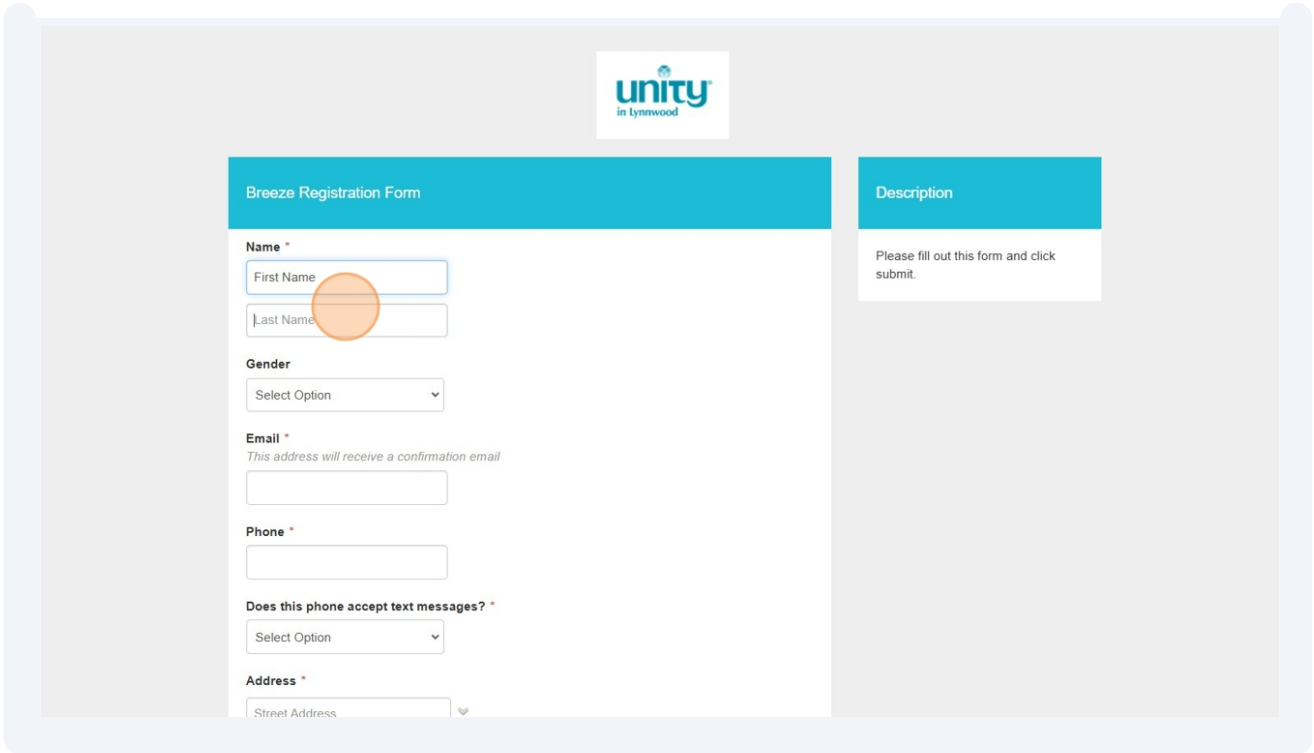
unity
in Lynnwood

Breeze Registration Form

Name *

First Name

Last Name

Gender

Select Option

Email *

This address will receive a confirmation email

Phone *

Does this phone accept text messages? *

Select Option

Address *

Street Address

Description

Please fill out this form and click submit.